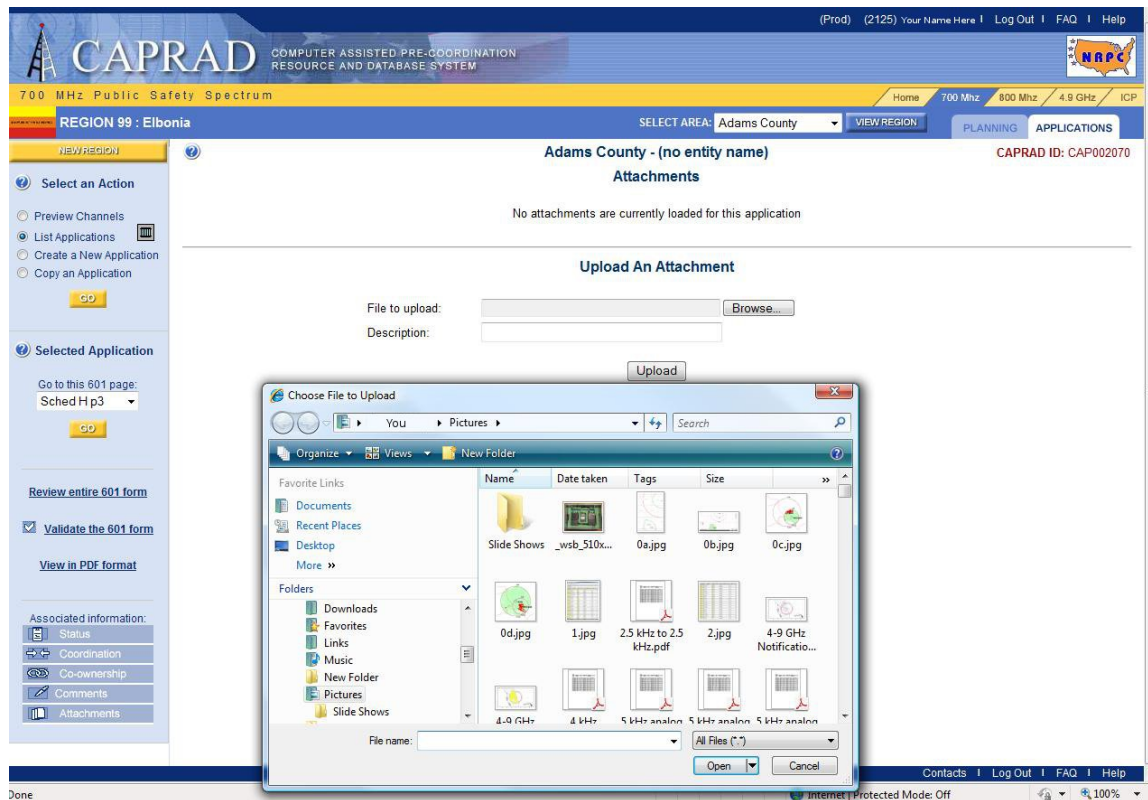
(Prod) (2125) Your Name Here | Log Out | FAQ | Help

CAPRAD COMPUTER ASSISTED PRE-COORDINATION RESOURCE AND DATABASE SYSTEM

NRPC

700 MHz Public Safety Spectrum

Home 700 Mhz 800 Mhz 4.9 GHz ICP

REGION 99 : Elbonia

SELECT AREA: Adams County VIEW REGION

PLANNING APPLICATIONS

NEW REGION

Select an Action

Preview Channels
List Applications
Create a New Application
Copy an Application

GO

Selected Application

Go to this 601 page:
Sched H p3

GO

Review entire 601 form

Validate the 601 form

View in PDF format

Associated information:
Status
Coordination
Co-ownership
Comments
Attachments

Adams County - (no entity name)

Attachments

CAPRAD ID: CAP002070

No attachments are currently loaded for this application

Upload An Attachment

File to upload: Browse...

Description:

Upload

Choose File to Upload

You ▸ Pictures ▸ Search

Organize ▾ Views ▾ New Folder

Favorite Links
Documents
Recent Places
Desktop
More »

Folders
Downloads
Favorites
Links
Music
New Folder
Pictures
Slide Shows

Name Date taken Tags Size »

Slide Shows _wsb_510x... 0a.jpg 0b.jpg 0c.jpg
0d.jpg 1.jpg 2.5 kHz to 2.5 kHz.pdf 2.jpg 4-9 GHz Notificatio...
4-9 GHz 4 kHz 5 kHz analog 5 kHz analog 5 kHz analog

File name: All Files (*.*)

Open Cancel

Contacts | Log Out | FAQ | Help

Done

Internet | Protected Mode: Off 100%